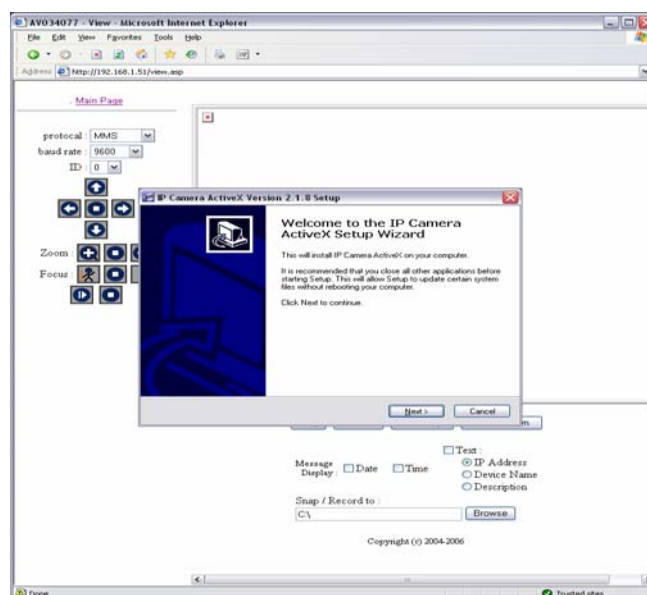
AV034077 - View - Microsoft Internet Explorer

File Edit View Favorites Tools Help

Address http://192.168.1.51/view.asp

Main Page

protocal : MMS

baud rate : 9600

ID : 0

Zoom :

Focus :

IP Camera ActiveX Version 2.1.0 Setup

Welcome to the IP Camera ActiveX Setup Wizard

This will install IP Camera ActiveX on your computer.

It is recommended that you close all other applications before starting Setup. This will allow Setup to update certain system files without rebooting your computer.

Click Next to continue.

Next > Cancel

Text :

Message Display : Date Time

IP Address

Device Name

Description

Snap / Record to :

C:\

Browse

Copyright (c) 2004-2006

Done

Trusted sites